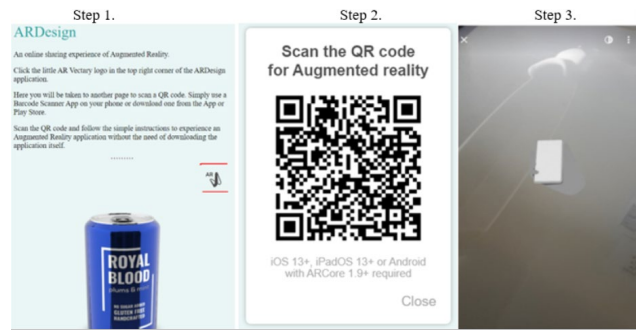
Step 1.

ARDesign

An online sharing experience of Augmented Reality.

Click the little AR Vectary logo in the top right corner of the ARDesign application.

Here you will be taken to another page to scan a QR code. Simply use a Barcode Scanner App on your phone or download one from the App or Play Store.

Scan the QR code and follow the simple instructions to experience an Augmented Reality application without the need of downloading the application itself.

AR

ROYAL BLOOD

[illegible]

Step 2.

Scan the QR code for Augmented reality

iOS 13+, iPadOS 13+ or Android with ARCore 1.9+ required

Close

Step 3.